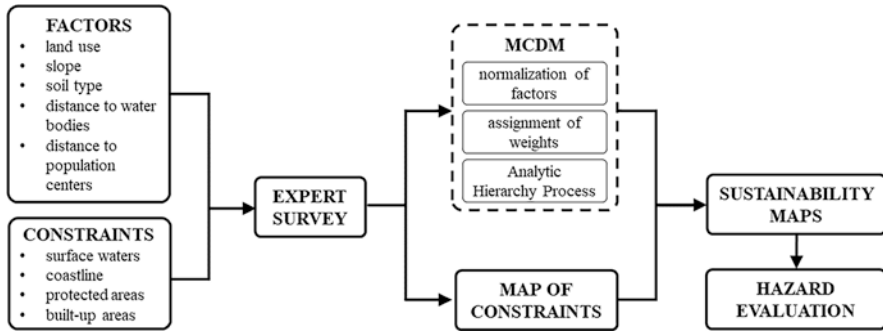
FACTORS
- land use
- slope
- soil type
- distance to water bodies
- distance to population centers

CONSTRAINTS
- surface waters
- coastline
- protected areas
- built-up areas

EXPERT SURVEY

MCDM
normalization of factors
assignment of weights
Analytic Hierarchy Process

MAP OF CONSTRAINTS

SUSTAINABILITY MAPS

HAZARD EVALUATION